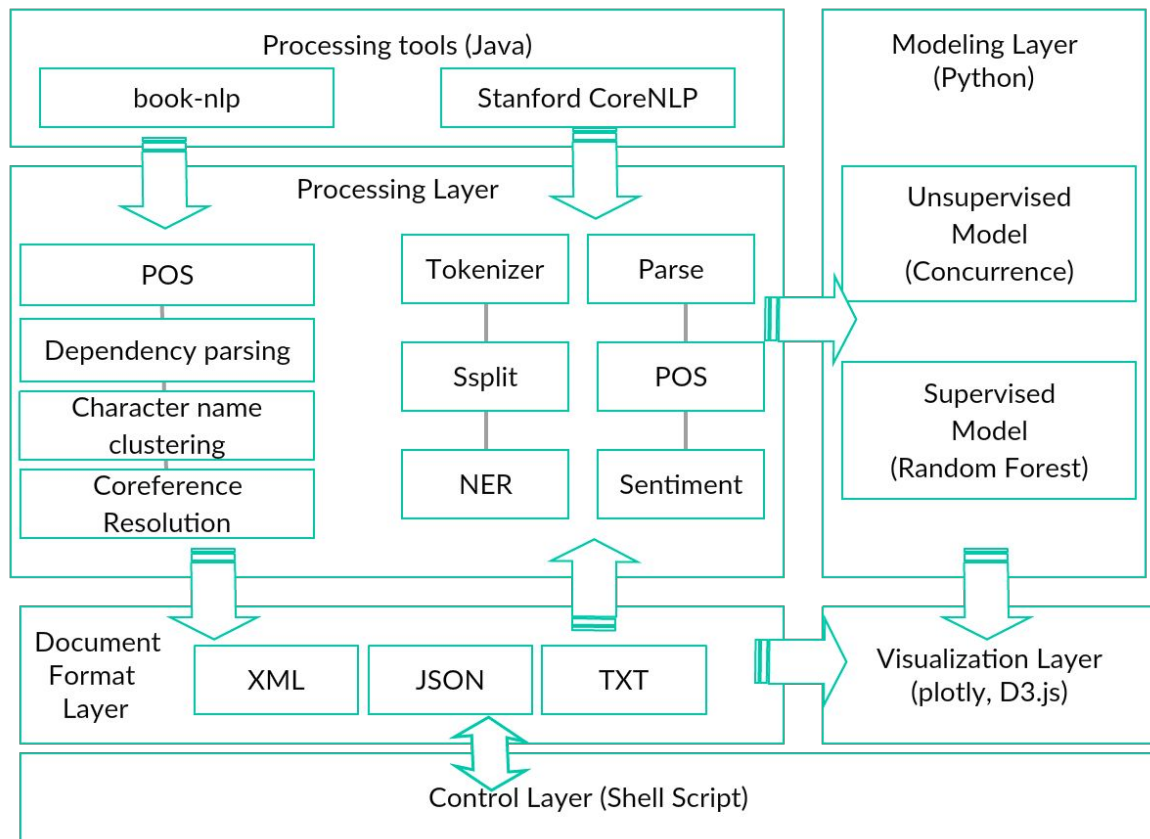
Processing tools (Java)

book-nlp

Stanford CoreNLP

Modeling Layer (Python)

Processing Layer

Unsupervised Model (Concurrence)

POS

Dependency parsing

Character name clustering

Coreference Resolution

Tokenizer

Parse

Ssplit

POS

NER

Sentiment

Supervised Model (Random Forest)

Document Format Layer

XML

JSON

TXT

Visualization Layer (plotly, D3.js)

Control Layer (Shell Script)